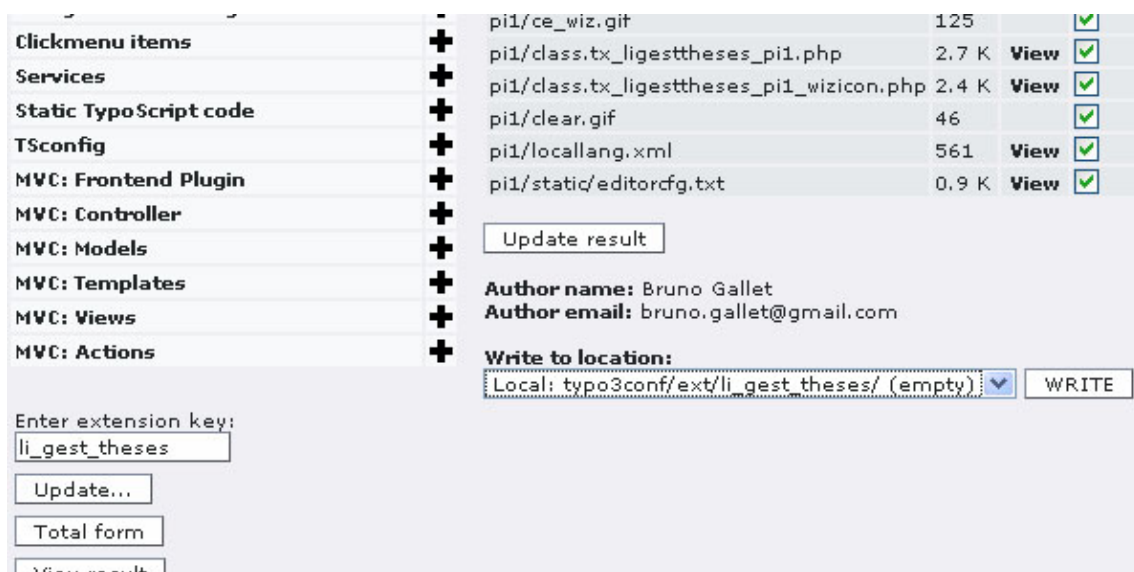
Clickmenu items
Services
Static TypoScript code
TSconfig
MVC: Frontend Plugin
MVC: Controller
MVC: Models
MVC: Templates
MVC: Views
MVC: Actions

Enter extension key:
li_gest_theses
Update...
Total form
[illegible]

| pi1/ce_wiz.gif | 125 | | |
|---|---|---|---|
| pi1/class.tx_ligesttheses_pi1.php | 2.7 K | View | |
| pi1/class.tx_ligesttheses_pi1_wizicon.php | 2.4 K | View | |
| pi1/clear.gif | 46 | | |
| pi1/locallang.xml | 561 | View | |
| pi1/static/editorcfg.txt | 0.9 K | View | |

Update result

Author name: Bruno Gallet
Author email: bruno.gallet@gmail.com

Write to location:
Local: typo3conf/ext/li_gest_theses/ (empty)
WRITE